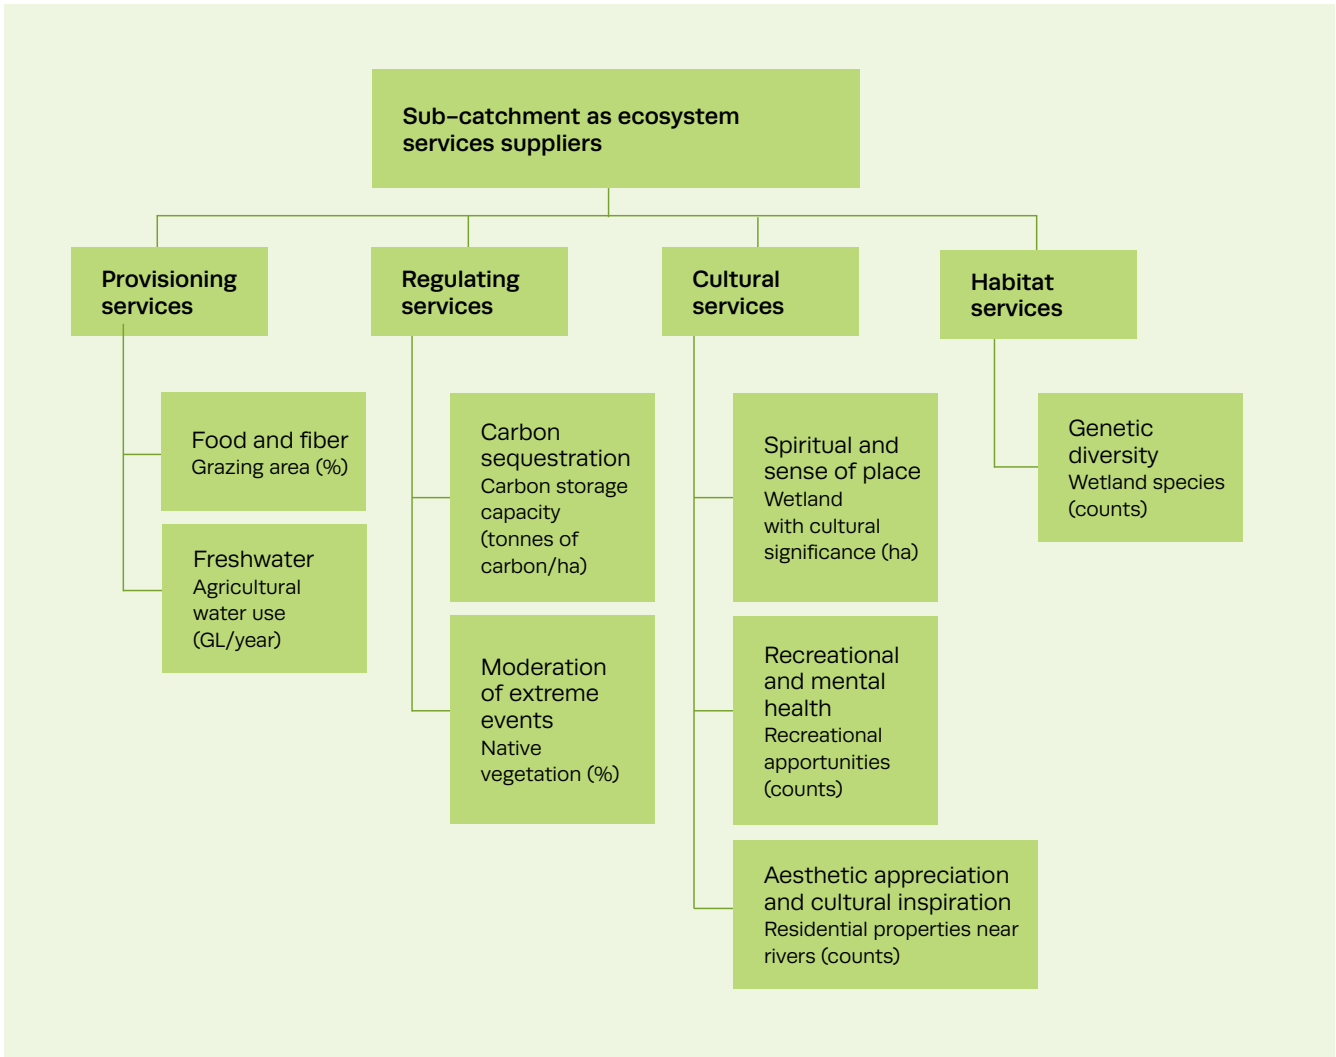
Sub-catchment as ecosystem services suppliers

Provisioning services

Food and fiber
Grazing area (%)

Freshwater
Agricultural water use (GL/year)

Regulating services

Carbon sequestration
Carbon storage capacity (tonnes of carbon/ha)

Moderation of extreme events
Native vegetation (%)

Cultural services

Spiritual and sense of place
Wetland with cultural significance (ha)

Recreational and mental health
Recreational apportunities (counts)

Aesthetic appreciation and cultural inspiration
Residential properties near rivers (counts)

Habitat services

Genetic diversity
Wetland species (counts)